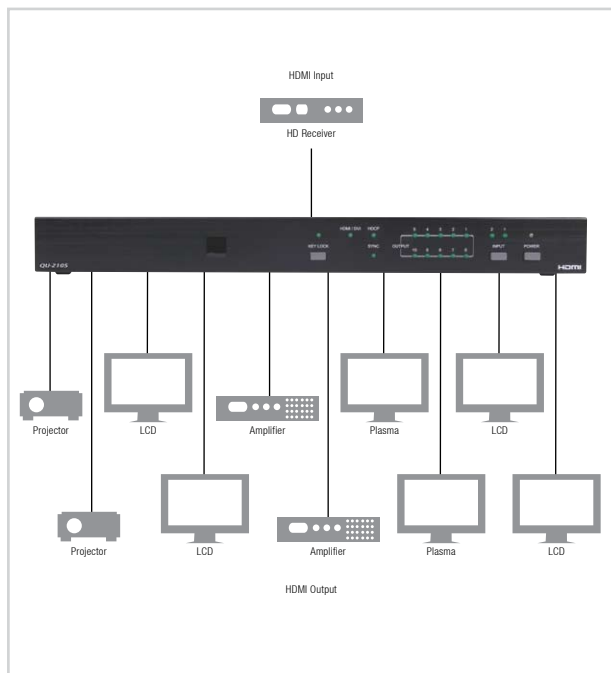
HDMI Input

HD Receiver

QU-210S

KEY LOCK

HDMI / DVI

HDCP

SYNC

OUTPUT

5 4 3 2 1

10 9 8 7 6

2 1

INPUT

POWER

HDMI

Projector

LCD

Amplifier

Plasma

LCD

Projector

LCD

Amplifier

Plasma

LCD

HDMI Output